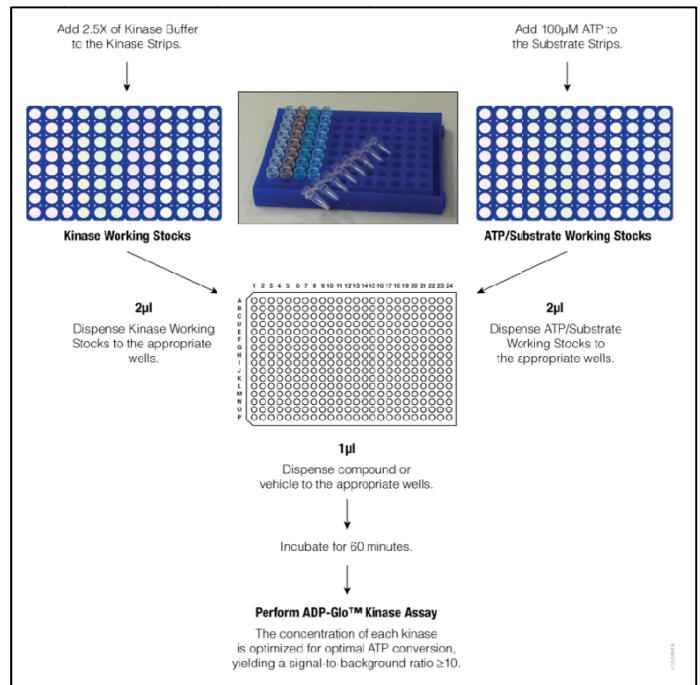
Add 2.5X of Kinase Buffer to the Kinase Strips.

Add 100μM ATP to the Substrate Strips.

Kinase Working Stocks

ATP/Substrate Working Stocks

1 2 3 4 5 6 7 8 9 10 11 12 13 14 15 16 17 18 19 20 21 22 23 24

A B C D E F G H I J K L M N O P

2μl
Dispense Kinase Working Stocks to the appropriate wells.

2μl
Dispense ATP/Substrate Working Stocks to the appropriate wells.

1μl
Dispense compound or vehicle to the appropriate wells.

Incubate for 60 minutes.

Perform ADP-Glo™ Kinase Assay
The concentration of each kinase is optimized for optimal ATP conversion, yielding a signal-to-background ratio ≥10.

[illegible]